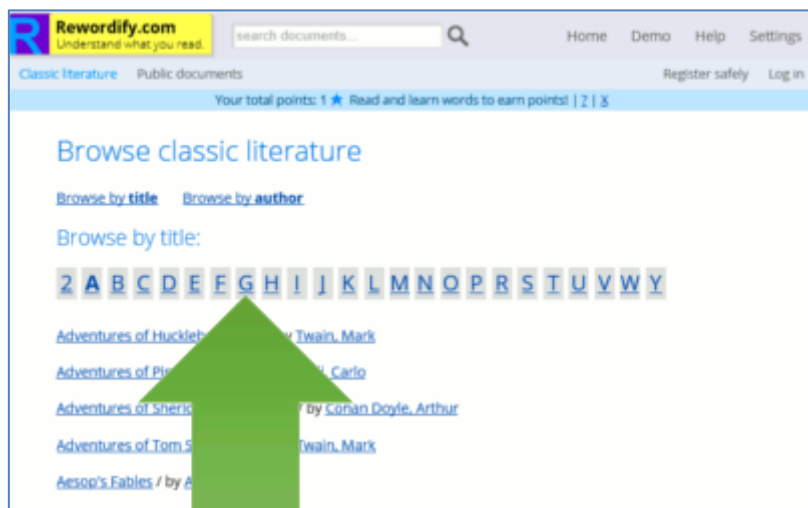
R Rewordify.com
Understand what you read.

search documents...

Home Demo Help Settings

Classic literature Public documents

Register safely Log in

Your total points: 1 ★ Read and learn words to earn points! | ? | X

Browse classic literature

Browse by title Browse by author

Browse by title:

2 A B C D E F G H I J K L M N O P R S T U V W Y

Adventures of Huckleb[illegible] Twain, Mark

Adventures of Pi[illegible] Carlo

Adventures of Sheri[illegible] by Conan Doyle, Arthur

Adventures of Tom S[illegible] Twain, Mark

Aesop's Fables / by A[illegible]